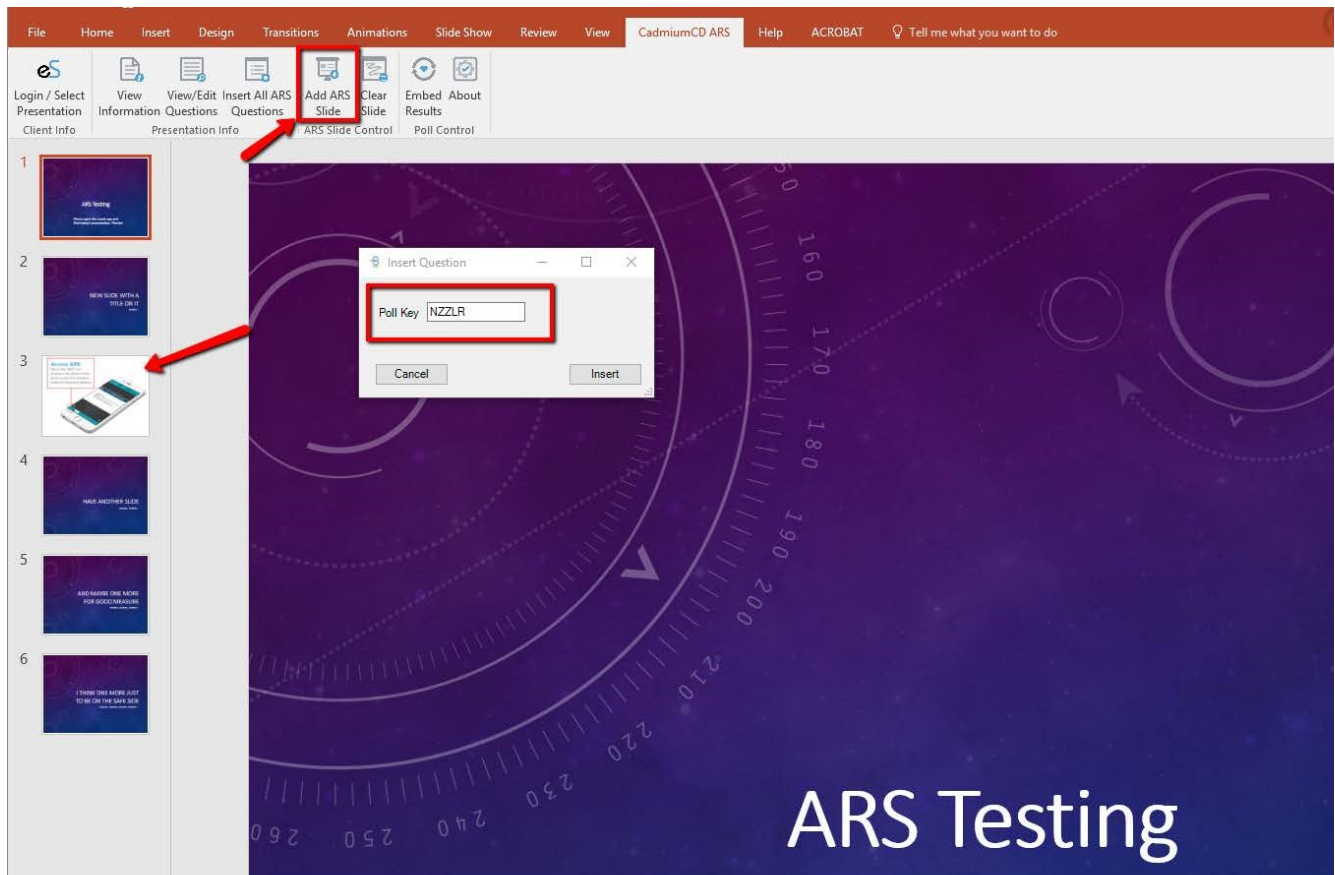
File Home Insert Design Transitions Animations Slide Show Review View CadmiumCD ARS Help ACROBAT Tell me what you want to do

Login / Select Presentation
Client Info

View Information
View/Edit Questions
Insert All ARS Questions
Presentation Info

Add ARS Slide
Clear Slide
ARS Slide Control

Embed Results
About
Poll Control

1
ARS Testing
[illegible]

2
NEW SLIDE WITH A TITLE ON IT

3
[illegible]

4
HAVE ANOTHER SLIDE

5
AND MAYBE ONE MORE FOR GOOD MEASURE

6
I THINK ONE MORE JUST TO BE ON THE SAFE SIDE

Insert Question

Poll Key NZZLR

Cancel
Insert

150 160 170 180 190 200 210 220 230 240 250 260

ARS Testing